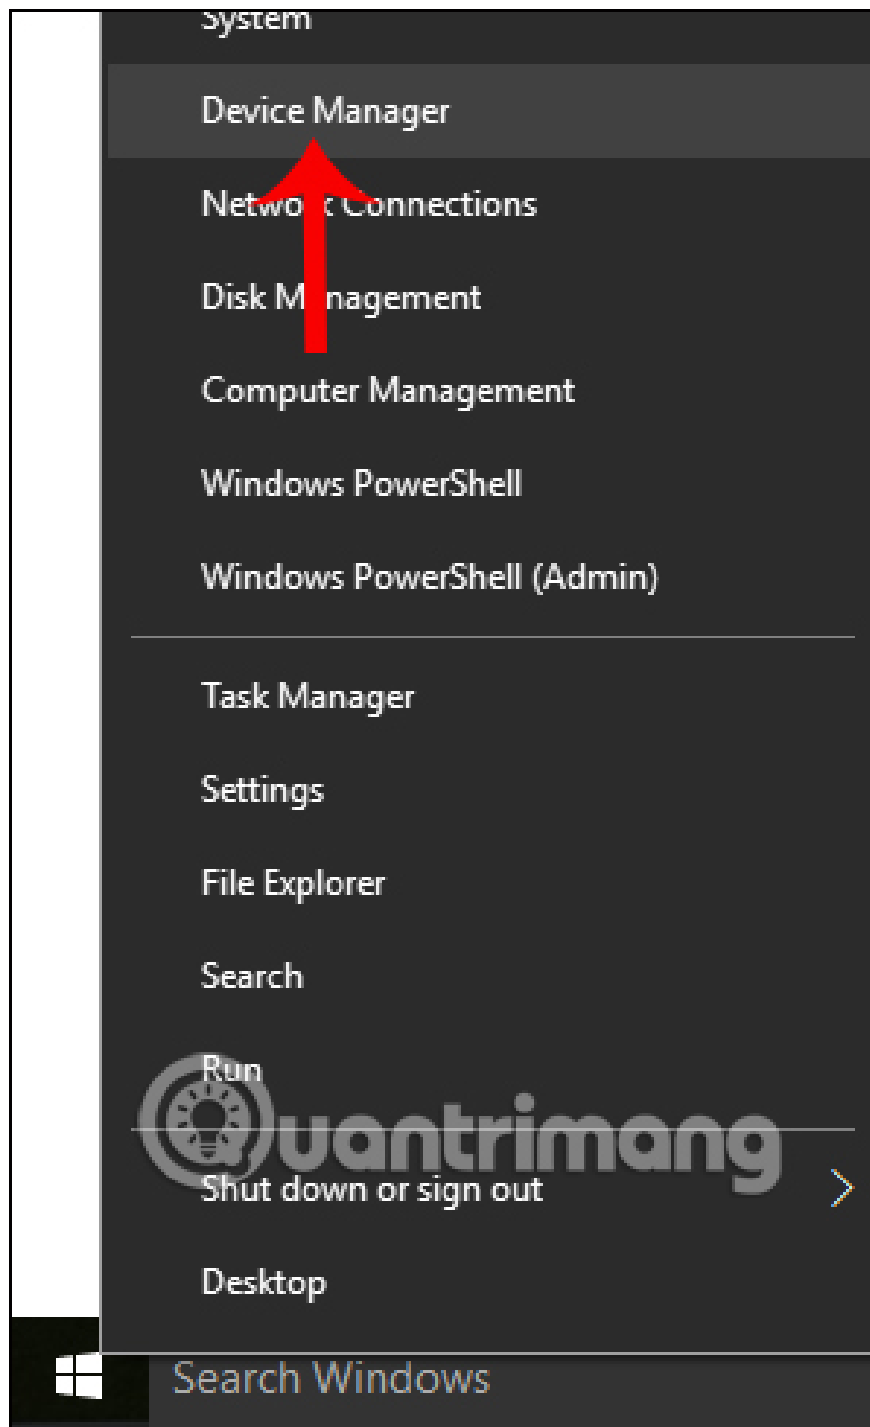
System

Device Manager

Network Connections

Disk Management

Computer Management

Windows PowerShell

Windows PowerShell (Admin)

Task Manager

Settings

File Explorer

Search

Run

Shut down or sign out

Desktop

Search Windows

Quantrimang